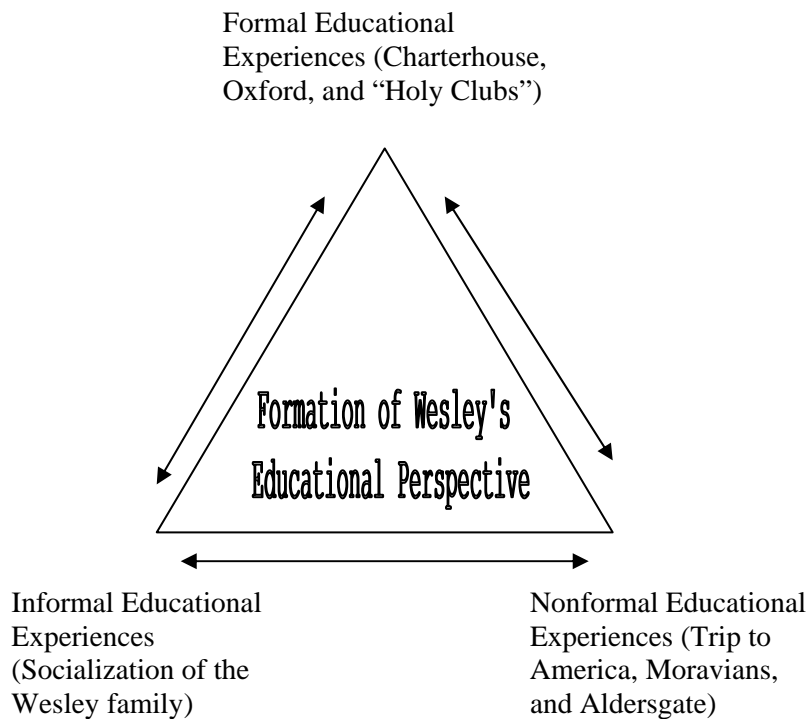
Formal Educational Experiences (Charterhouse, Oxford, and "Holy Clubs")

Formation of Wesley's Educational Perspective

Informal Educational Experiences (Socialization of the Wesley family)

Nonformal Educational Experiences (Trip to America, Moravians, and Aldersgate)